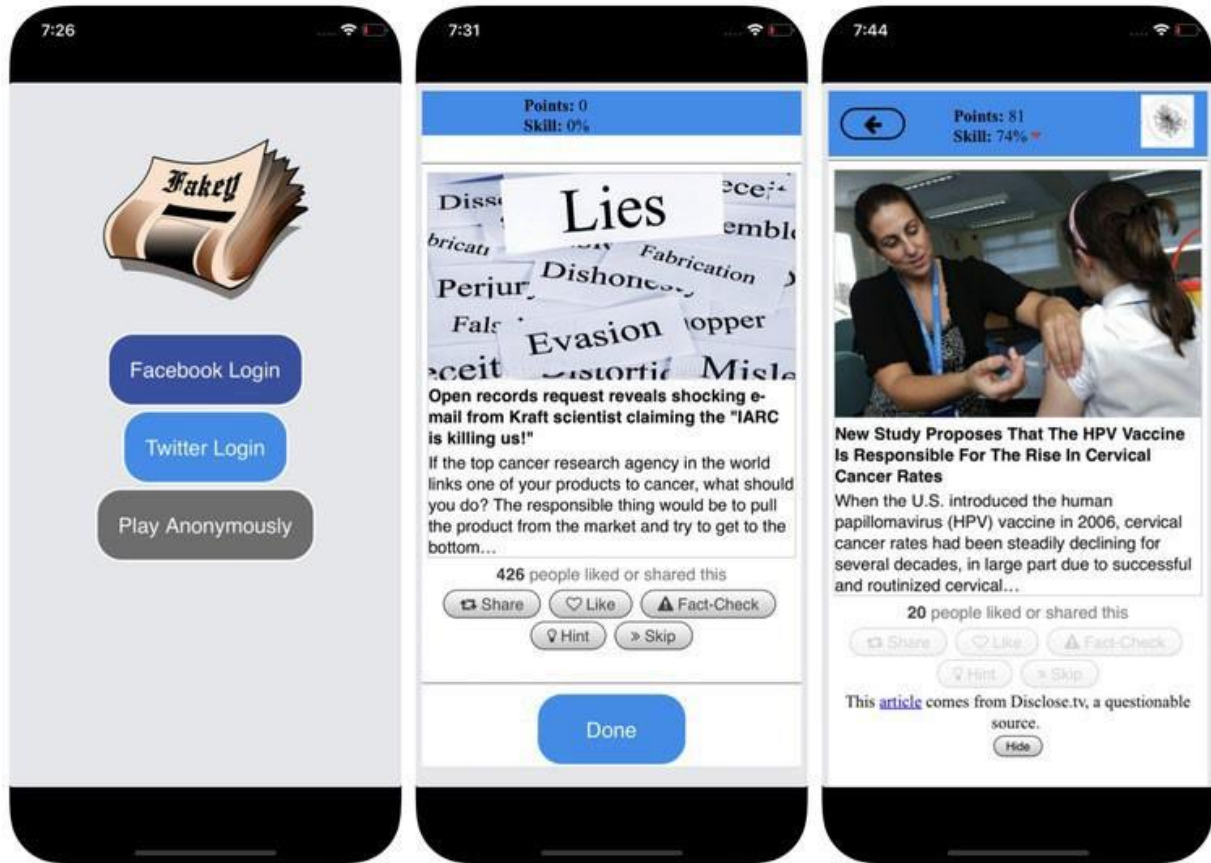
7:26

Fakey

Facebook Login

Twitter Login

Play Anonymously

7:31

Points: 0
Skill: 0%

Lies
Diss ece
bricat emble
Fabrication
Perjur Dishonesty
Fals opper
Evasion
eceit Distortic Misle

Open records request reveals shocking e-mail from Kraft scientist claiming the "IARC is killing us!"

If the top cancer research agency in the world links one of your products to cancer, what should you do? The responsible thing would be to pull the product from the market and try to get to the bottom…

426 people liked or shared this

Share Like Fact-Check

Hint Skip

Done

7:44

Points: 81
Skill: 74%

New Study Proposes That The HPV Vaccine Is Responsible For The Rise In Cervical Cancer Rates

When the U.S. introduced the human papillomavirus (HPV) vaccine in 2006, cervical cancer rates had been steadily declining for several decades, in large part due to successful and routinized cervical…

20 people liked or shared this

Share Like Fact-Check

Hint Skip

This article comes from Disclose.tv, a questionable source.

Hide